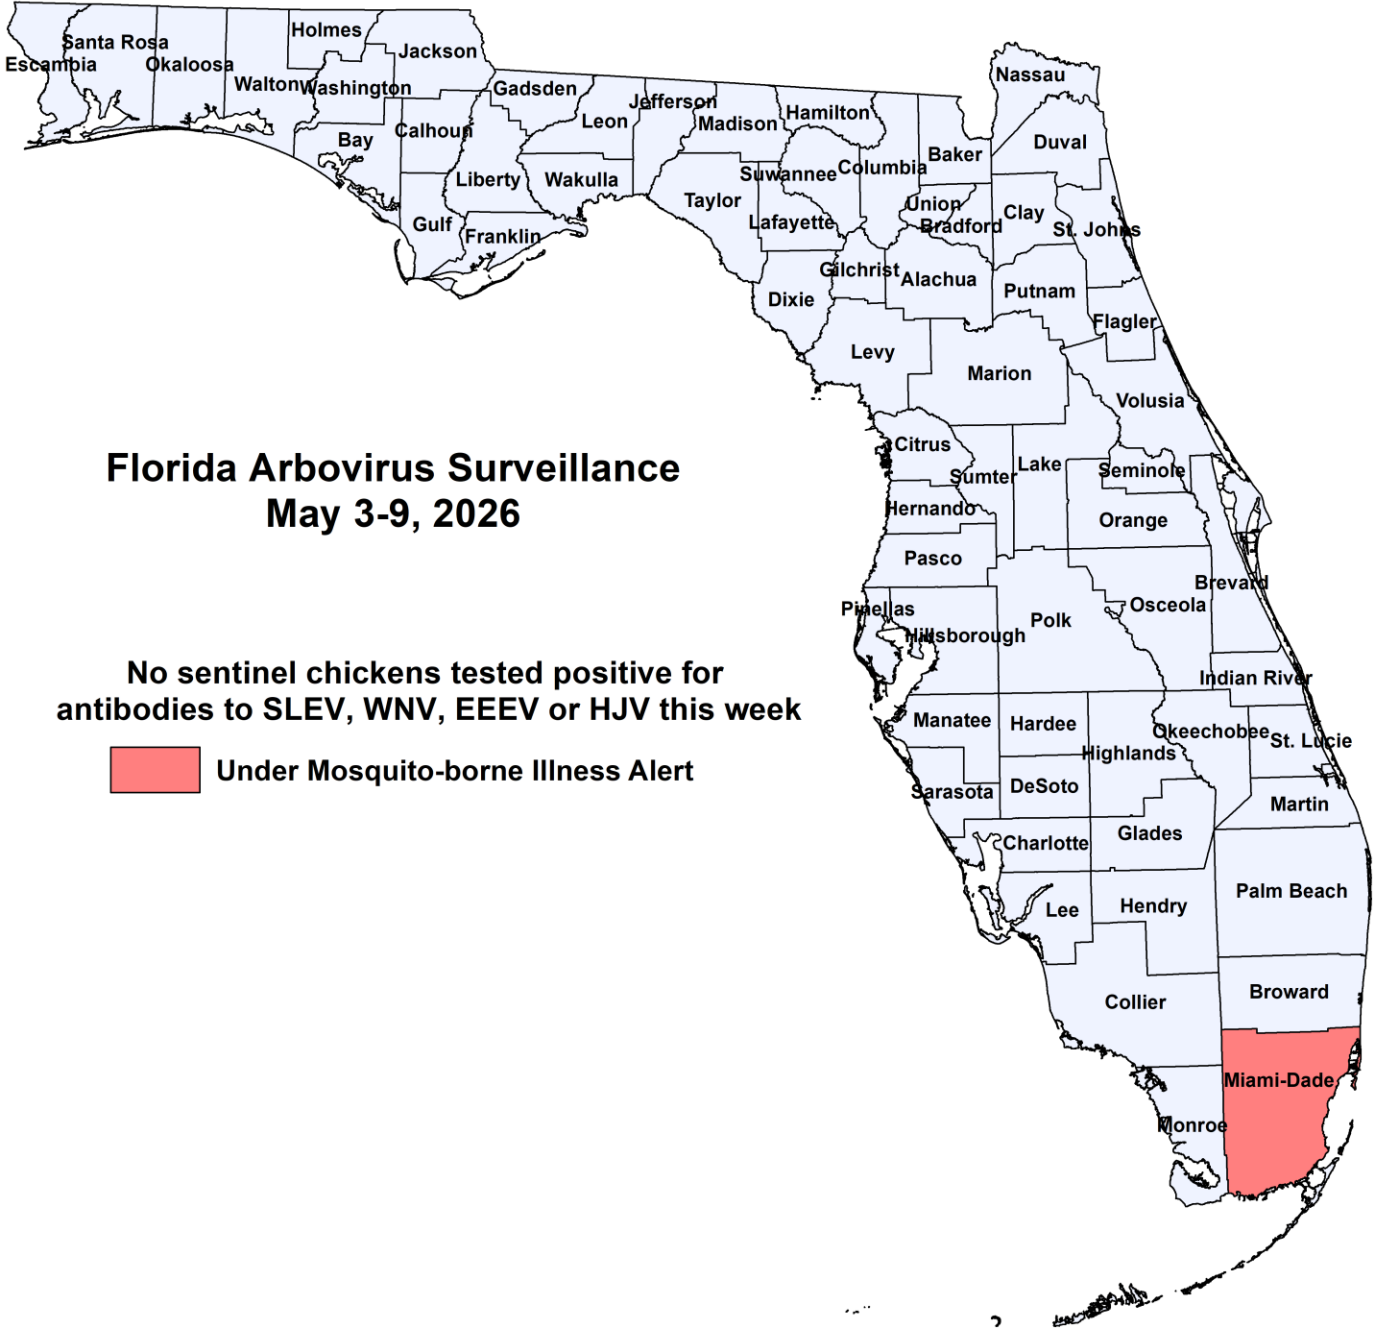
Florida Arbovirus Surveillance
May 3-9, 2026

No sentinel chickens tested positive for antibodies to SLEV, WNV, EEEV or HJV this week

Under Mosquito-borne Illness Alert

Santa Rosa
Escambia
Okaloosa
Holmes
Jackson
Walton
Washington
Gadsden
Jefferson
Nassau
Hamilton
Leon
Madison
Bay
Calhoun
Duval
Baker
Columbia
Suwannee
Liberty
Wakulla
Taylor
Union
Clay
Gulf
Bradford
Lafayette
Franklin
St. Johns
Gilchrist
Alachua
Putnam
Dixie
Flagler
Levy
Marion
Volusia
Citrus
Lake
Seminole
Sumter
Hernando
Orange
Pasco
Brevard
Pinellas
Osceola
Polk
Hillsborough
Indian River
Manatee
Hardee
Okeechobee
St. Lucie
Highlands
Sarasota
DeSoto
Martin
Glades
Charlotte
Palm Beach
Lee
Hendry
Broward
Collier
Miami-Dade
Monroe